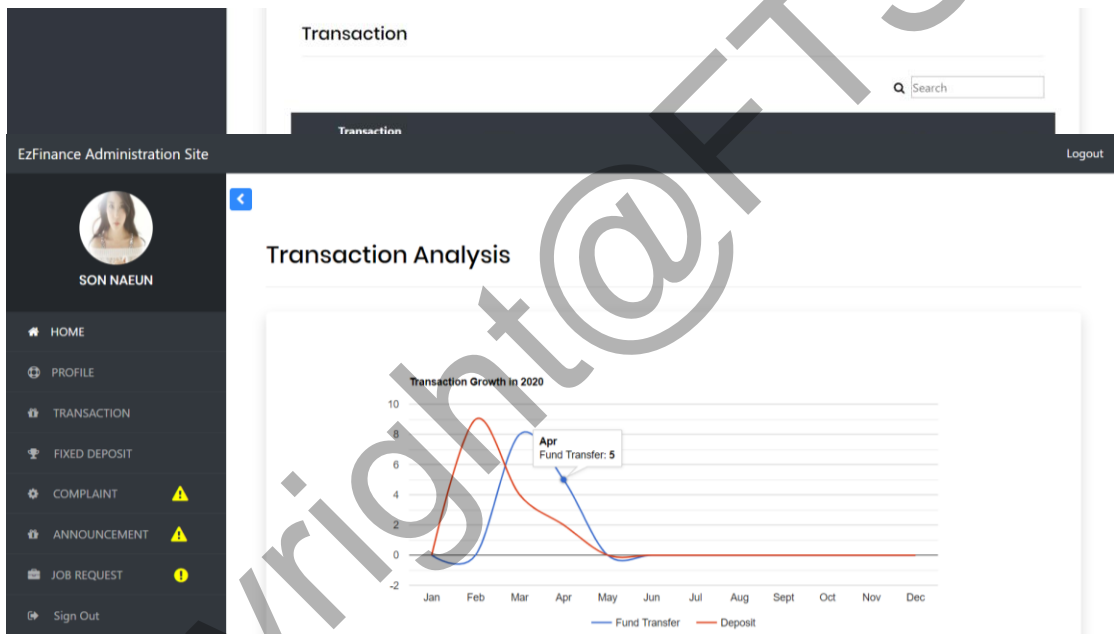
Transaction

Search

Transaction

EzFinance Administration Site

Logout

SON NAEUN

HOME

PROFILE

TRANSACTION

FIXED DEPOSIT

COMPLAINT

ANNOUNCEMENT

JOB REQUEST

Sign Out

Transaction Analysis

Transaction Growth in 2020

10
8
6
4
2
0
-2

Apr
Fund Transfer: 5

Jan Feb Mar Apr May Jun Jul Aug Sept Oct Nov Dec

Fund Transfer Deposit

copyright@FTS